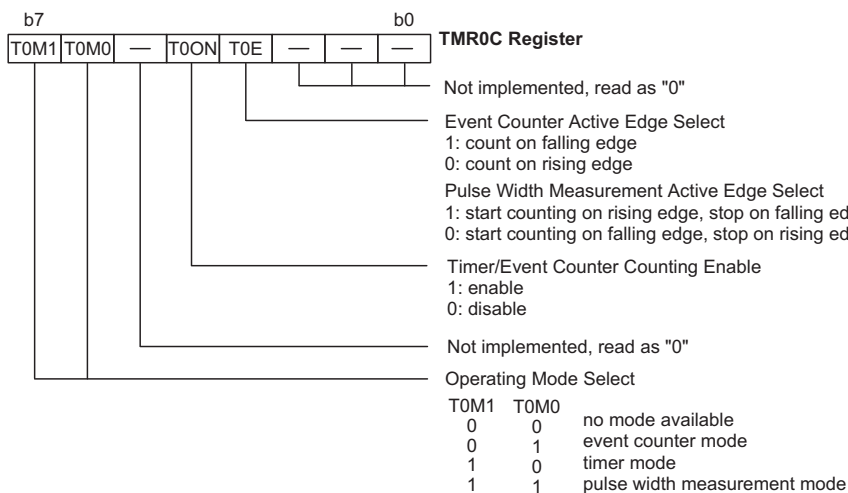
b7 b0

| T0M1 | T0M0 | — | T0ON | T0E | — | — | — |
|---|---|---|---|---|---|---|---|

**TMR0C Register**

Not implemented, read as "0"

Event Counter Active Edge Select
1: count on falling edge
0: count on rising edge

Pulse Width Measurement Active Edge Select
1: start counting on rising edge, stop on falling ed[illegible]
0: start counting on falling edge, stop on rising ed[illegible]

Timer/Event Counter Counting Enable
1: enable
0: disable

Not implemented, read as "0"

Operating Mode Select

| T0M1 | T0M0 | |
|---|---|---|
| 0 | 0 | no mode available |
| 0 | 1 | event counter mode |
| 1 | 0 | timer mode |
| 1 | 1 | pulse width measurement mode |